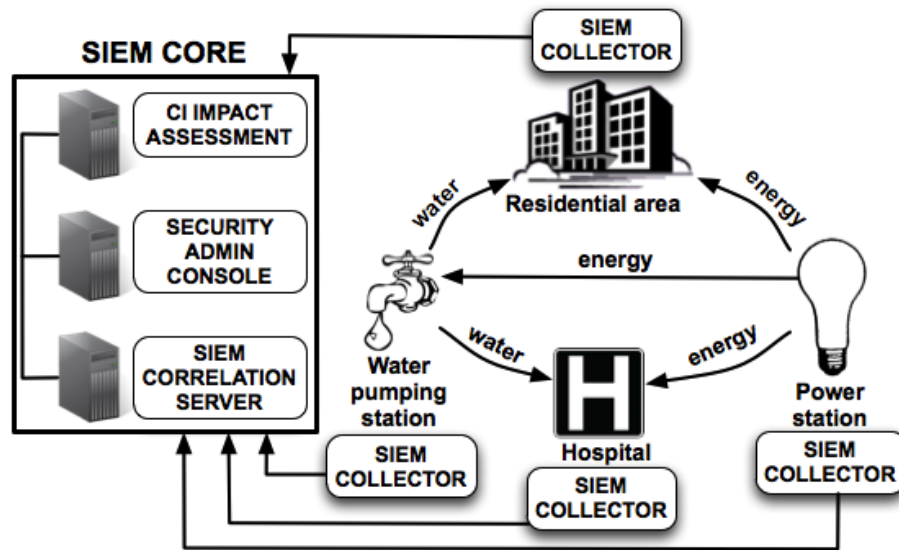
SIEM CORE

CI IMPACT ASSESSMENT

SECURITY ADMIN CONSOLE

SIEM CORRELATION SERVER

SIEM COLLECTOR

Residential area

water

energy

energy

Water pumping station

water

energy

H

Hospital

Power station

SIEM COLLECTOR

SIEM COLLECTOR

SIEM COLLECTOR